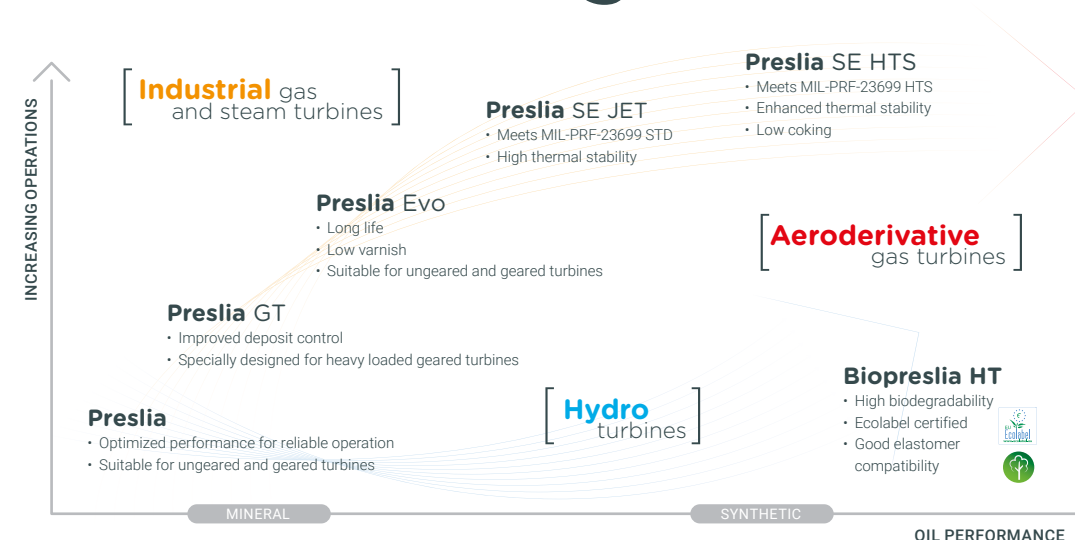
INCREASING OPERATIONS

[ Industrial gas and steam turbines ]

Preslia SE HTS
• Meets MIL-PRF-23699 HTS
• Enhanced thermal stability
• Low coking

Preslia SE JET
• Meets MIL-PRF-23699 STD
• High thermal stability

Preslia Evo
• Long life
• Low varnish
• Suitable for ungeared and geared turbines

[ Aeroderivative gas turbines ]

Preslia GT
• Improved deposit control
• Specially designed for heavy loaded geared turbines

Biopreslia HT
• High biodegradability
• Ecolabel certified
• Good elastomer compatibility

Ecolabel

[ Hydro turbines ]

Preslia
• Optimized performance for reliable operation
• Suitable for ungeared and geared turbines

MINERAL

SYNTHETIC

OIL PERFORMANCE